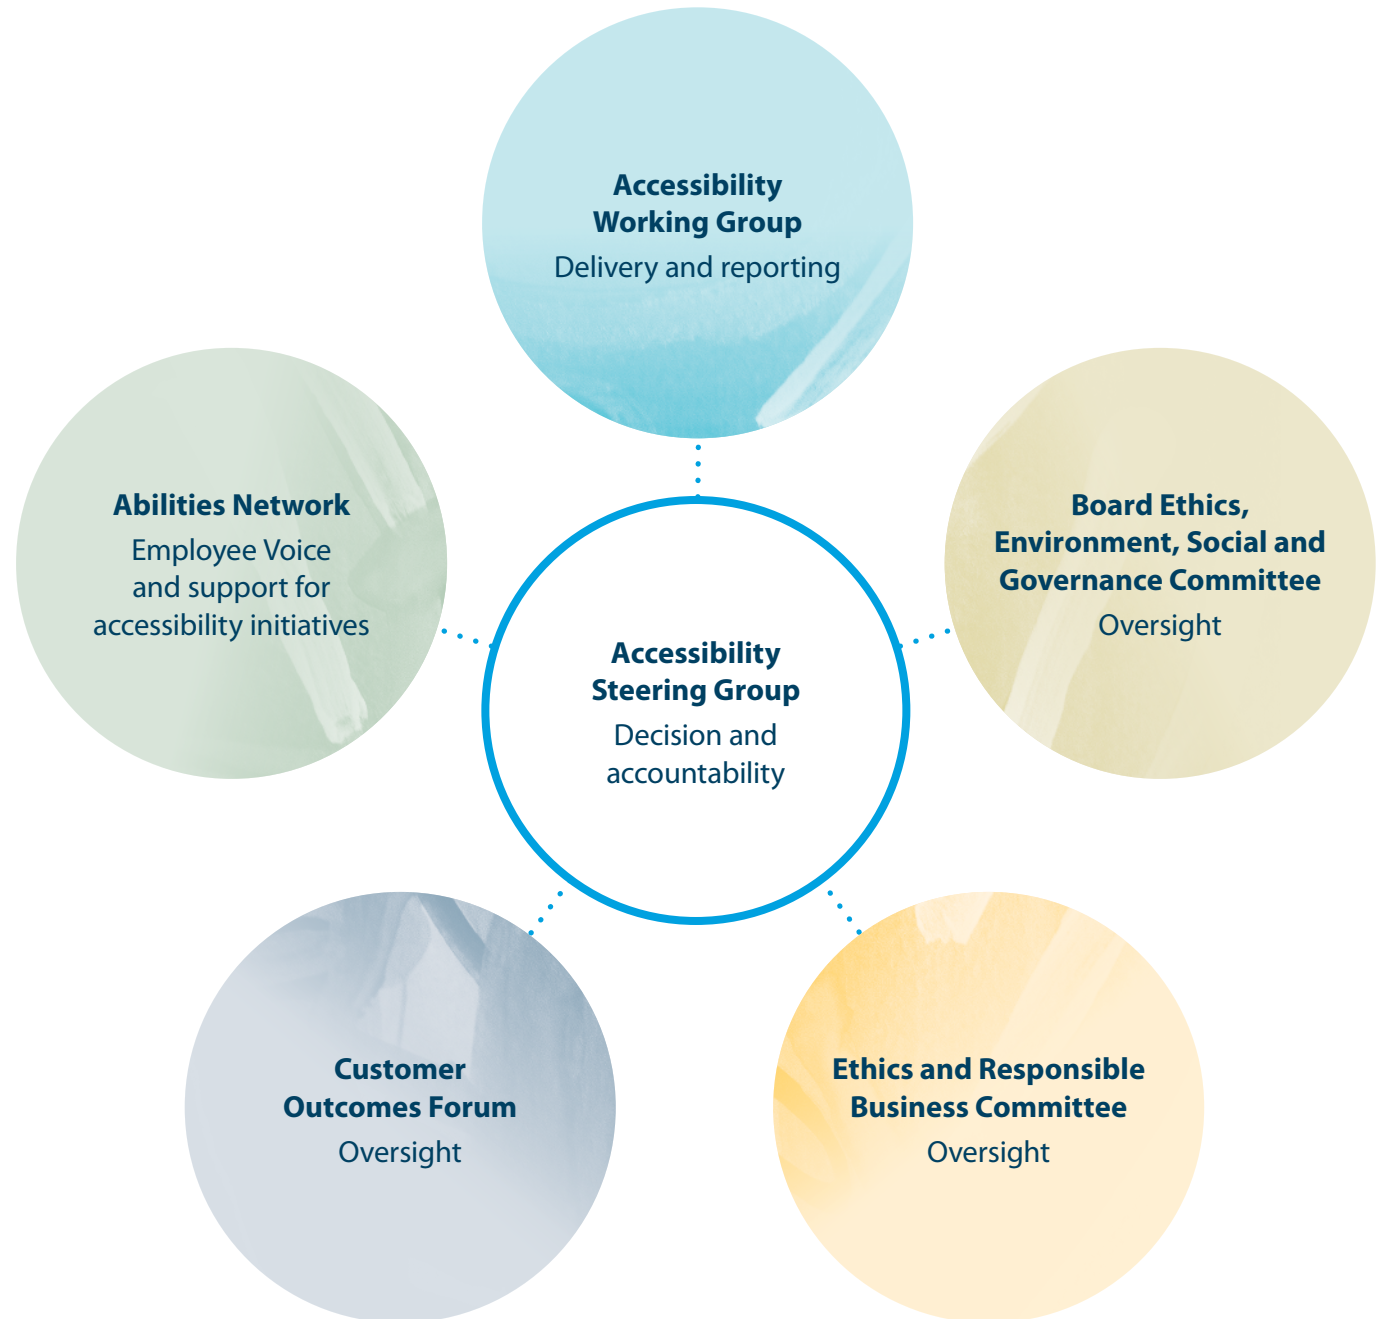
**Accessibility Working Group**
Delivery and reporting

**Abilities Network**
Employee Voice and support for accessibility initiatives

**Accessibility Steering Group**
Decision and accountability

**Board Ethics, Environment, Social and Governance Committee**
Oversight

**Customer Outcomes Forum**
Oversight

**Ethics and Responsible Business Committee**
Oversight